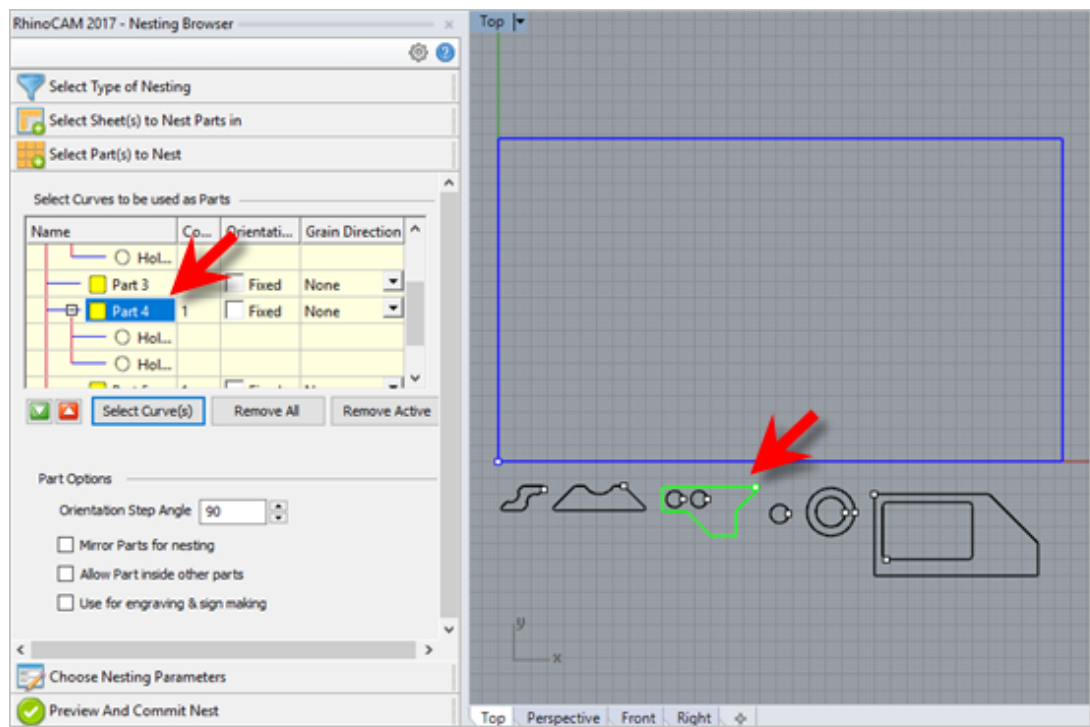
RhinoCAM 2017 - Nesting Browser

Select Type of Nesting

Select Sheet(s) to Nest Parts in

Select Part(s) to Nest

Select Curves to be used as Parts

| Name | Co... | Orientati... | Grain Direction |
|---|---|---|---|
| Hol... | | | |
| Part 3 | | Fixed | None |
| Part 4 | 1 | Fixed | None |
| Hol... | | | |
| Hol... | | | |
| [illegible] | | | |

Select Curve(s) Remove All Remove Active

Part Options

Orientation Step Angle 90

Mirror Parts for nesting

Allow Part inside other parts

Use for engraving & sign making

Choose Nesting Parameters

Preview And Commit Nest

Top

y

x

Top Perspective Front Right